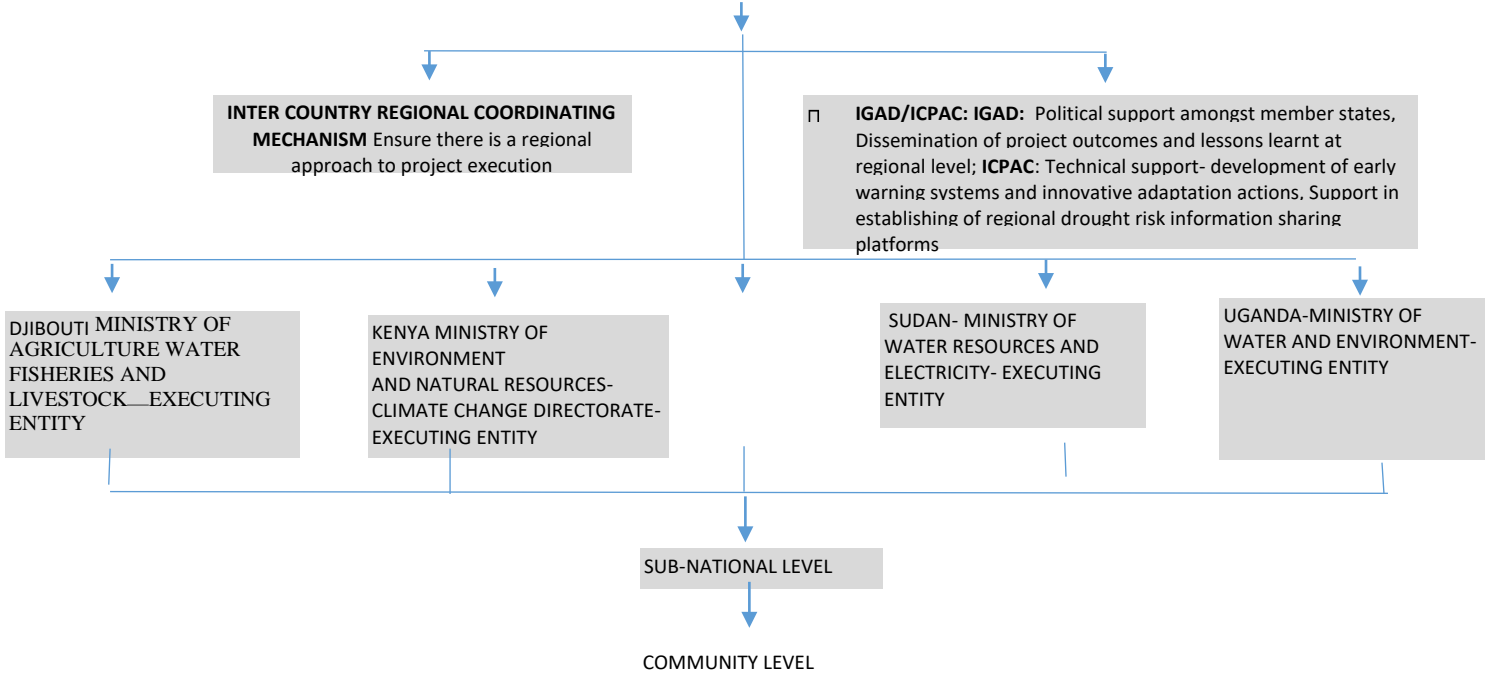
**INTER COUNTRY REGIONAL COORDINATING MECHANISM** Ensure there is a regional approach to project execution

**IGAD/ICPAC: IGAD:** Political support amongst member states, Dissemination of project outcomes and lessons learnt at regional level; **ICPAC**: Technical support- development of early warning systems and innovative adaptation actions, Support in establishing of regional drought risk information sharing platforms

DJIBOUTI MINISTRY OF AGRICULTURE WATER FISHERIES AND LIVESTOCK EXECUTING ENTITY

KENYA MINISTRY OF ENVIRONMENT AND NATURAL RESOURCES-CLIMATE CHANGE DIRECTORATE-EXECUTING ENTITY

SUDAN- MINISTRY OF WATER RESOURCES AND ELECTRICITY- EXECUTING ENTITY

UGANDA-MINISTRY OF WATER AND ENVIRONMENT-EXECUTING ENTITY

SUB-NATIONAL LEVEL

COMMUNITY LEVEL